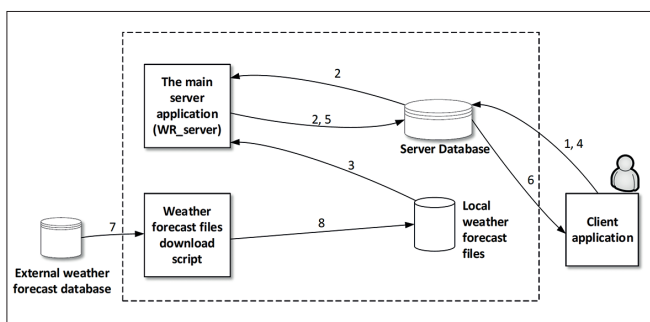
The main server application (WR_server)

2

2, 5

Server Database

1, 4

3

6

Weather forecast files download script

8

Local weather forecast files

Client application

7

External weather forecast database